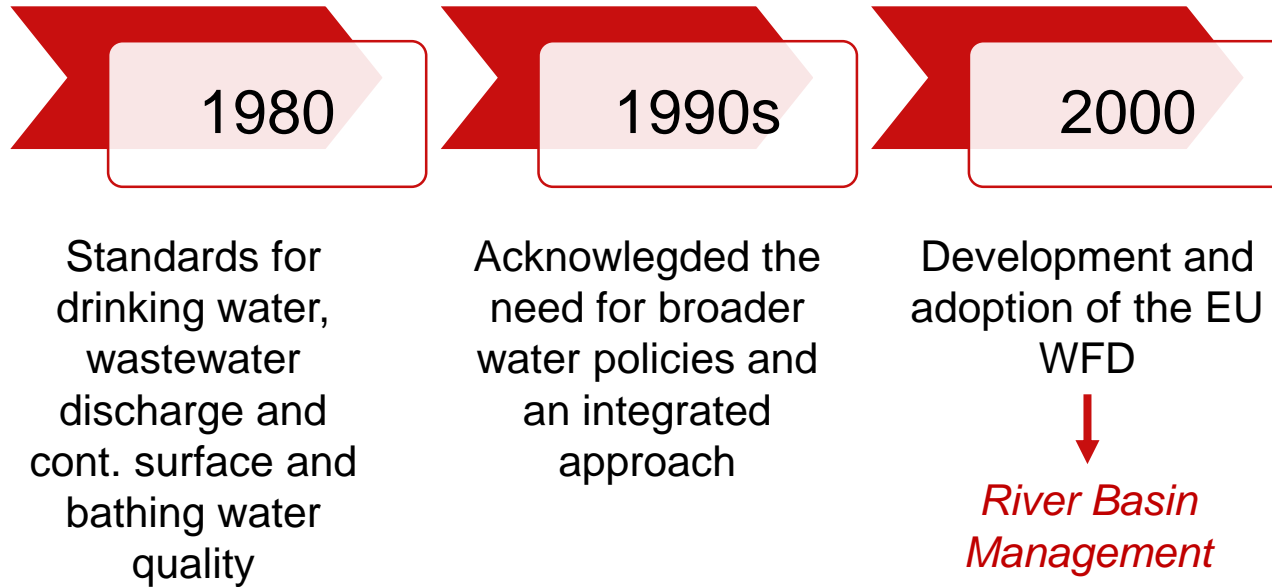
1980

Standards for drinking water, wastewater discharge and cont. surface and bathing water quality

1990s

Acknowlegded the need for broader water policies and an integrated approach

2000

Development and adoption of the EU WFD

River Basin Management